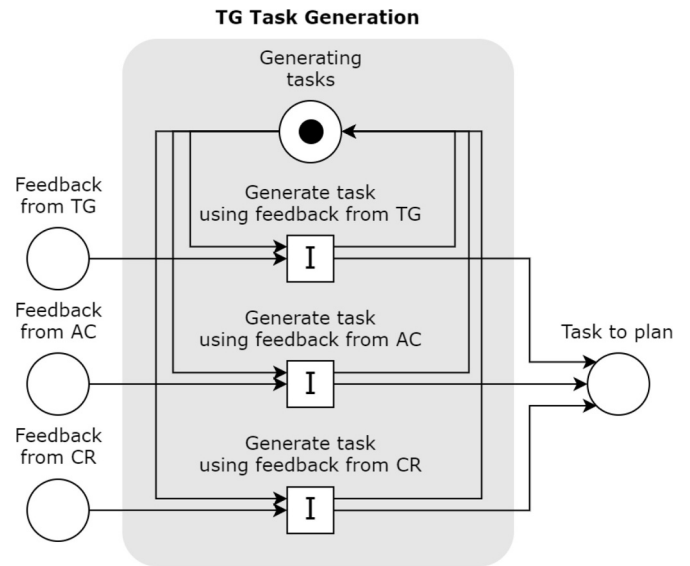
TG Task Generation

Generating tasks

Feedback from TG

Generate task using feedback from TG

I

Feedback from AC

Generate task using feedback from AC

I

Task to plan

Feedback from CR

Generate task using feedback from CR

I